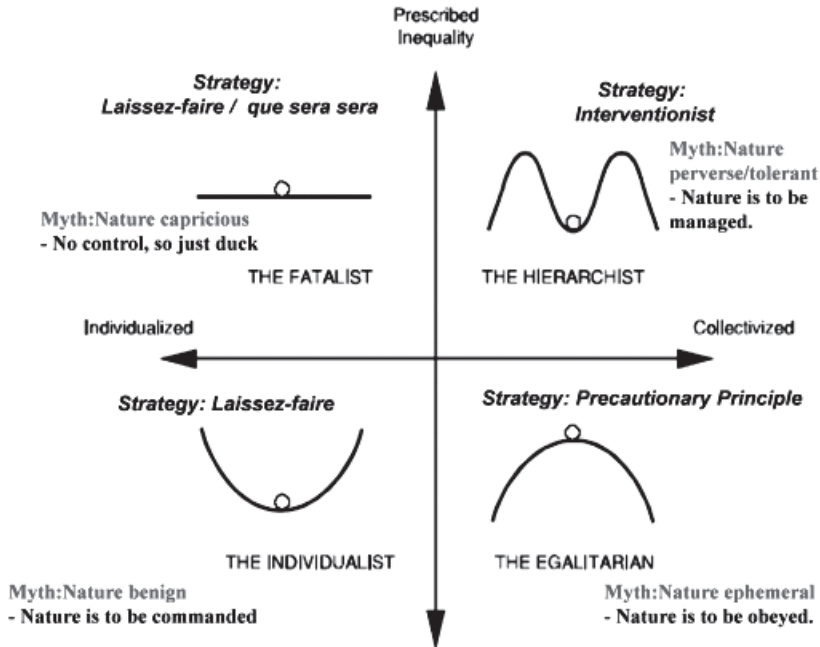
Prescribed Inequality

Strategy: Laissez-faire / que sera sera

Myth:Nature capricious
- No control, so just duck

THE FATALIST

Strategy: Interventionist

Myth:Nature perverse/tolerant
- Nature is to be managed.

THE HIERARCHIST

Individualized

Collectivized

Strategy: Laissez-faire

THE INDIVIDUALIST

Myth:Nature benign
- Nature is to be commanded

Strategy: Precautionary Principle

THE EGALITARIAN

Myth:Nature ephemeral
- Nature is to be obeyed.